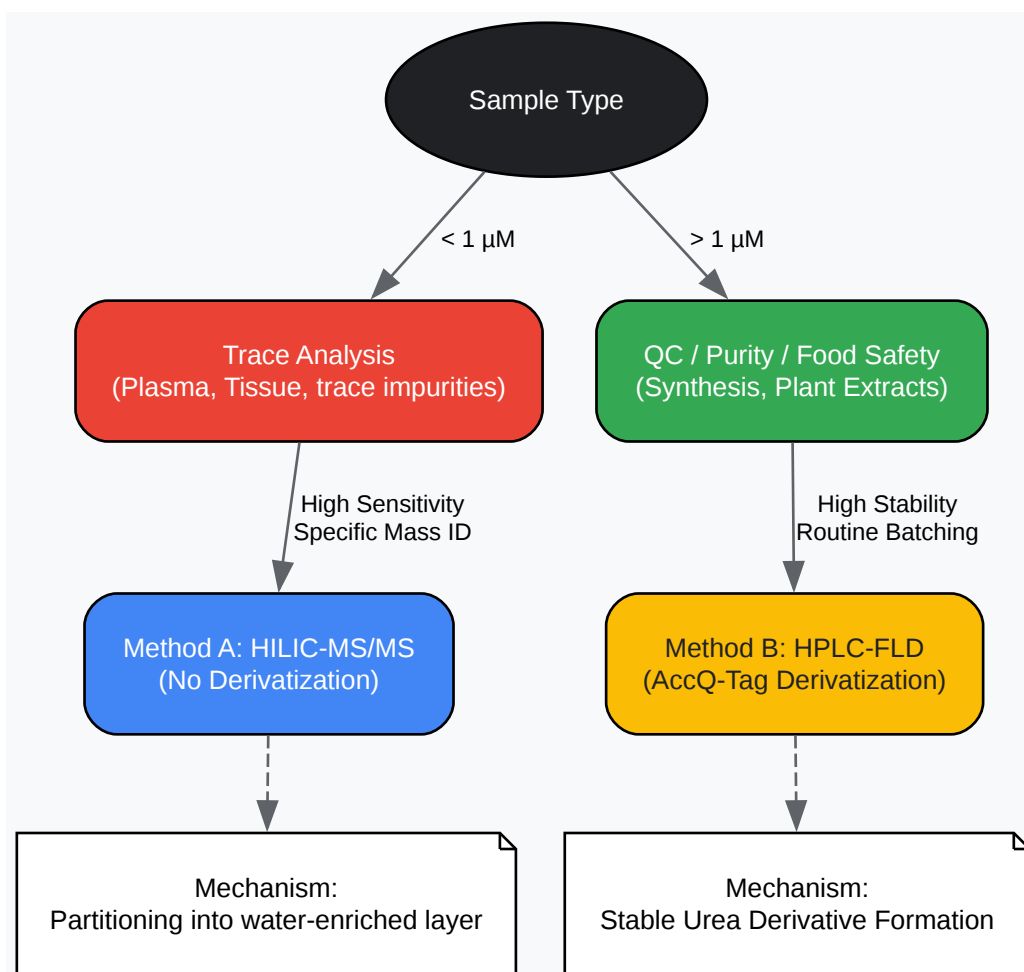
Sample Type

< 1 µM

> 1 µM

Trace Analysis
(Plasma, Tissue, trace impurities)

QC / Purity / Food Safety
(Synthesis, Plant Extracts)

High Sensitivity
Specific Mass ID

High Stability
Routine Batching

Method A: HILIC-MS/MS
(No Derivatization)

Method B: HPLC-FLD
(AccQ-Tag Derivatization)

Mechanism:
Partitioning into water-enriched layer

Mechanism:
Stable Urea Derivative Formation